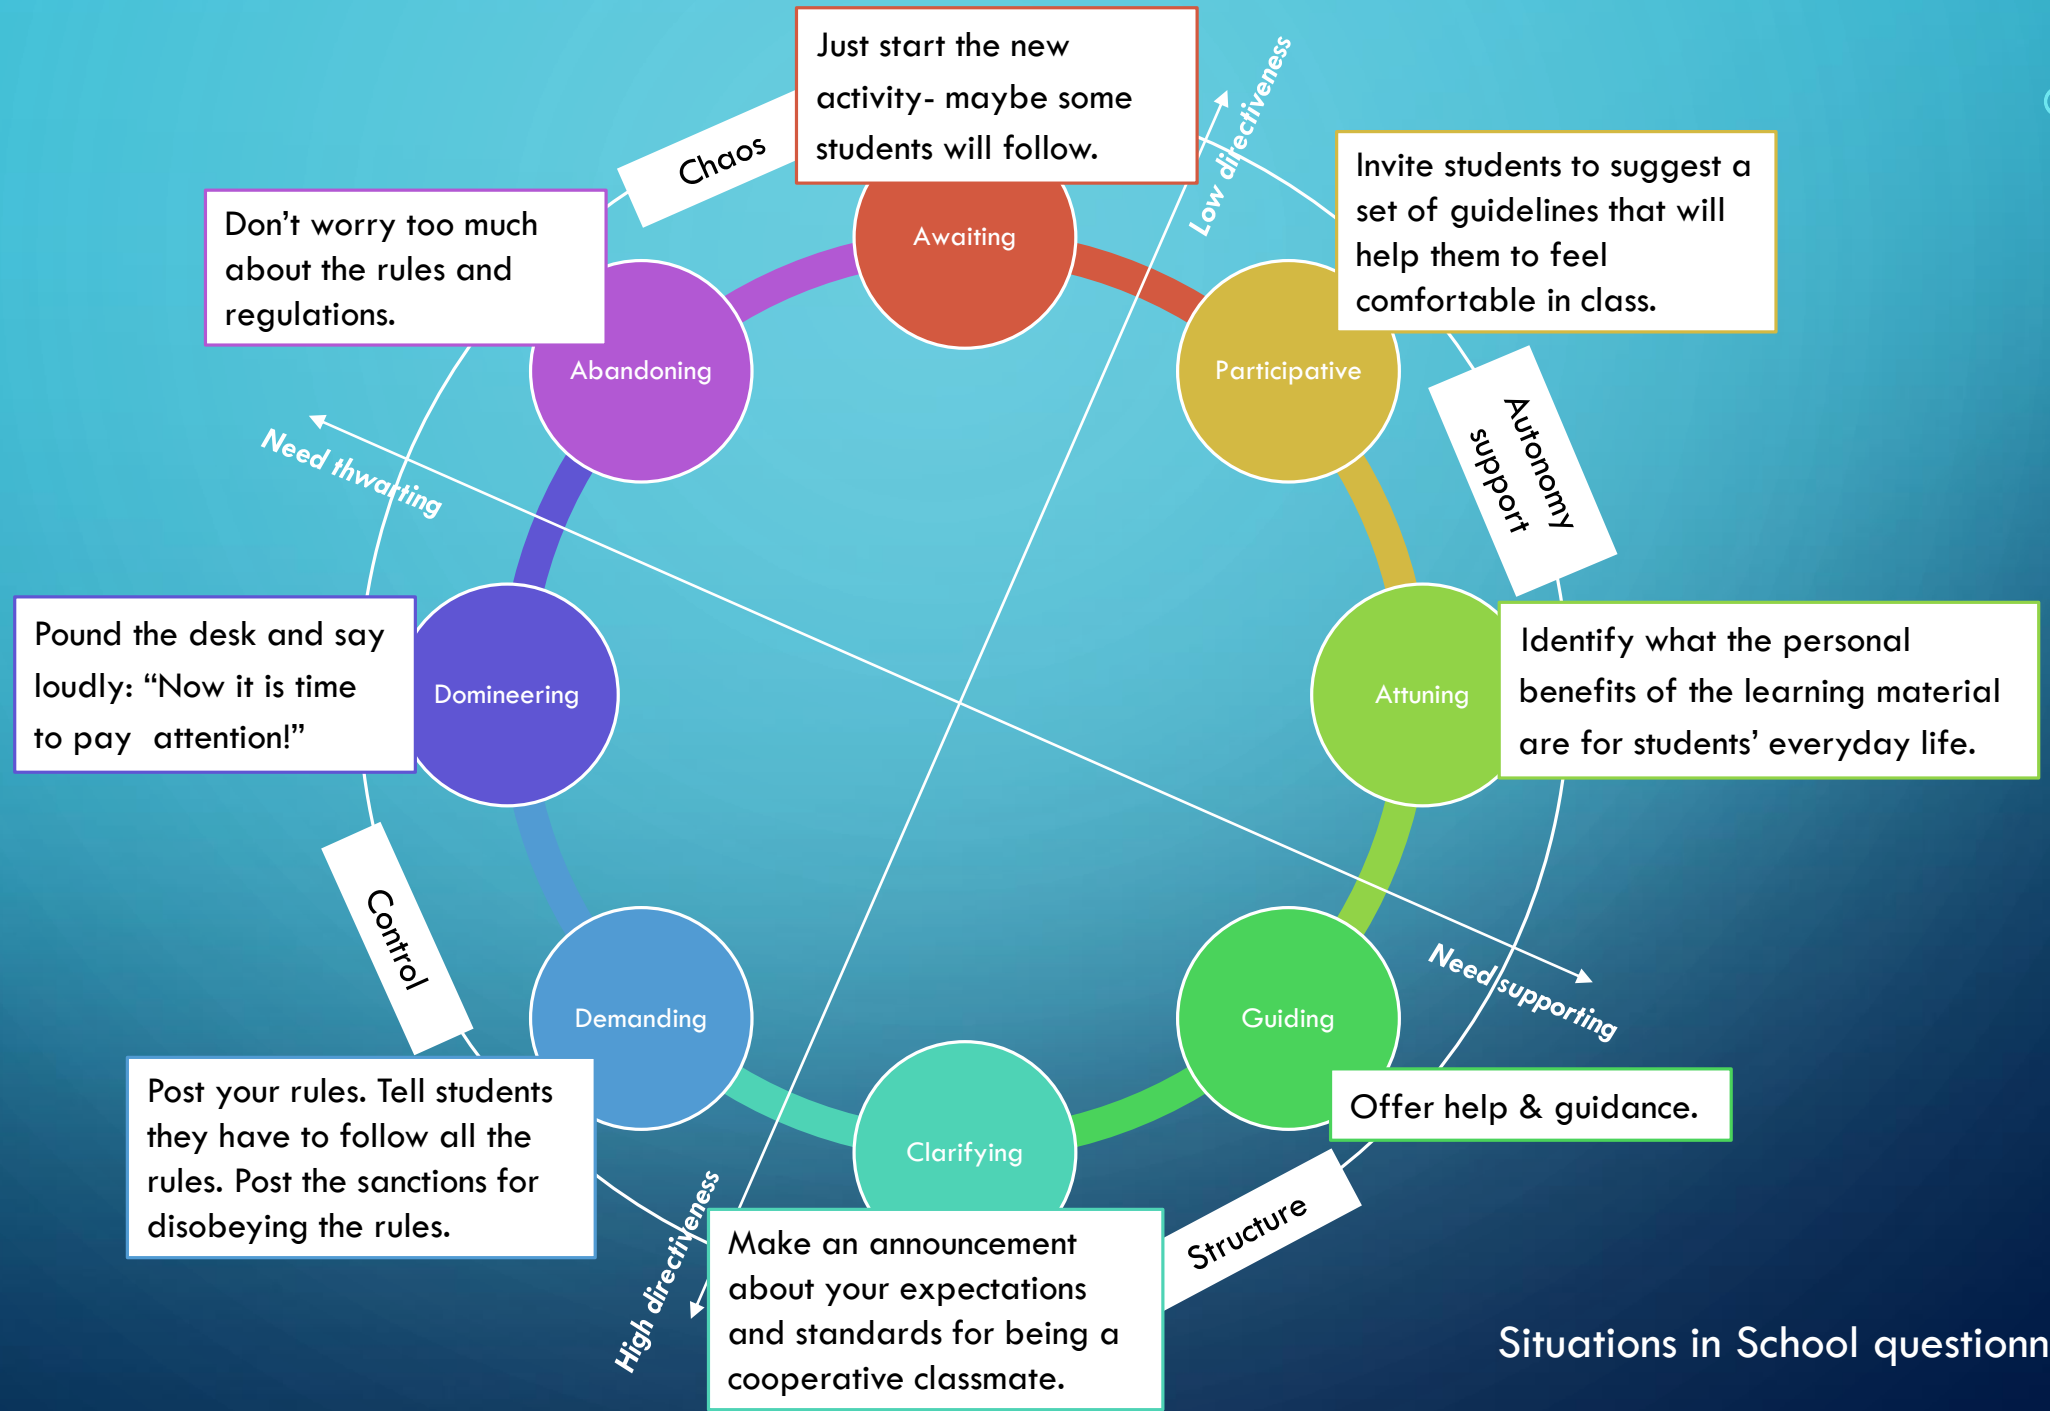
Just start the new activity- maybe some students will follow.

Awaiting

Low directiveness

Chaos

Don't worry too much about the rules and regulations.

Abandoning

Invite students to suggest a set of guidelines that will help them to feel comfortable in class.

Participative

Autonomy support

Need thwarting

Pound the desk and say loudly: "Now it is time to pay attention!"

Domineering

Attuning

Identify what the personal benefits of the learning material are for students' everyday life.

Control

Demanding

Need supporting

Guiding

Offer help & guidance.

Post your rules. Tell students they have to follow all the rules. Post the sanctions for disobeying the rules.

Clarifying

High directiveness

Make an announcement about your expectations and standards for being a cooperative classmate.

Structure

Situations in School questionn